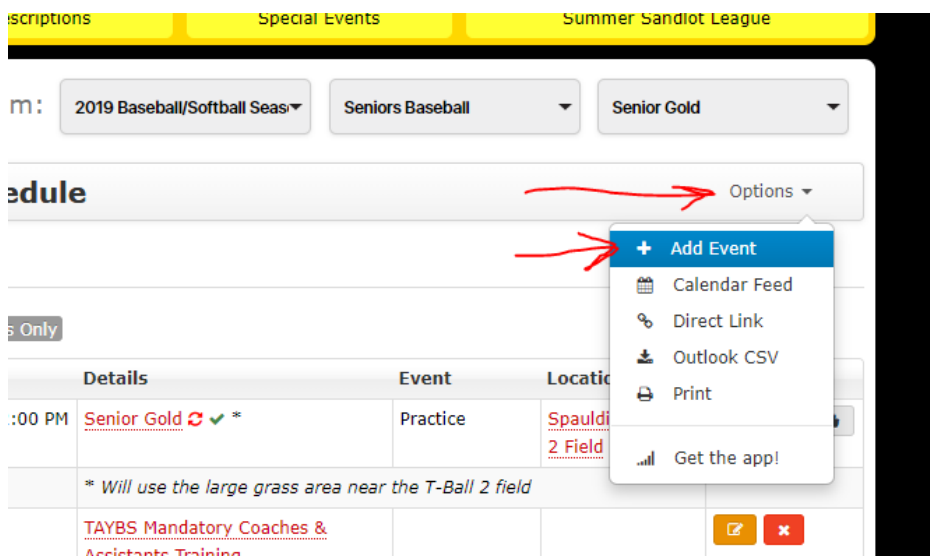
escriptions | Special Events | Summer Sandlot League

m: 2019 Baseball/Softball Seas | Seniors Baseball | Senior Gold

edule

Options

Add Event
Calendar Feed
Direct Link
Outlook CSV
Print
Get the app!

s Only

|  | Details | Event | Locatio |
|---|---|---|---|
| :00 PM | Senior Gold * | Practice | Spauldi 2 Field |
|  | * Will use the large grass area near the T-Ball 2 field |  |  |
|  | TAYBS Mandatory Coaches & Assistants Training |  |  |